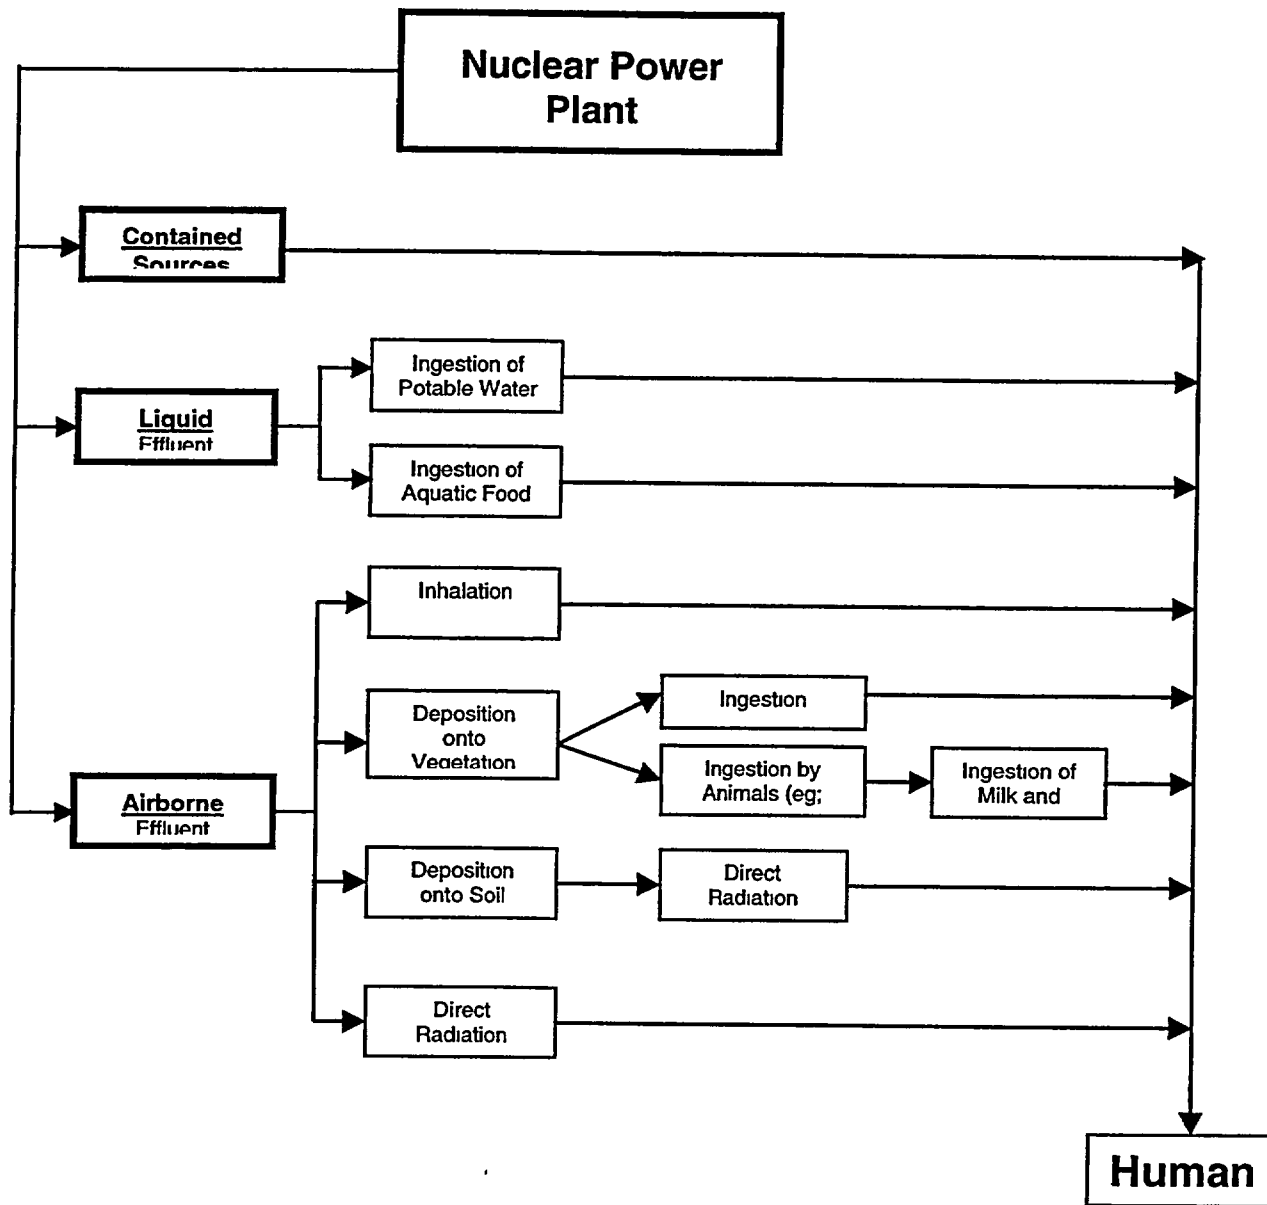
Nuclear Power Plant

Contained Sources

Liquid Effluent

Ingestion of Potable Water

Ingestion of Aquatic Food

Inhalation

Deposition onto Vegetation

Ingestion

Ingestion by Animals (eg;

Ingestion of Milk and

Airborne Effluent

Deposition onto Soil

Direct Radiation

Direct Radiation

Human